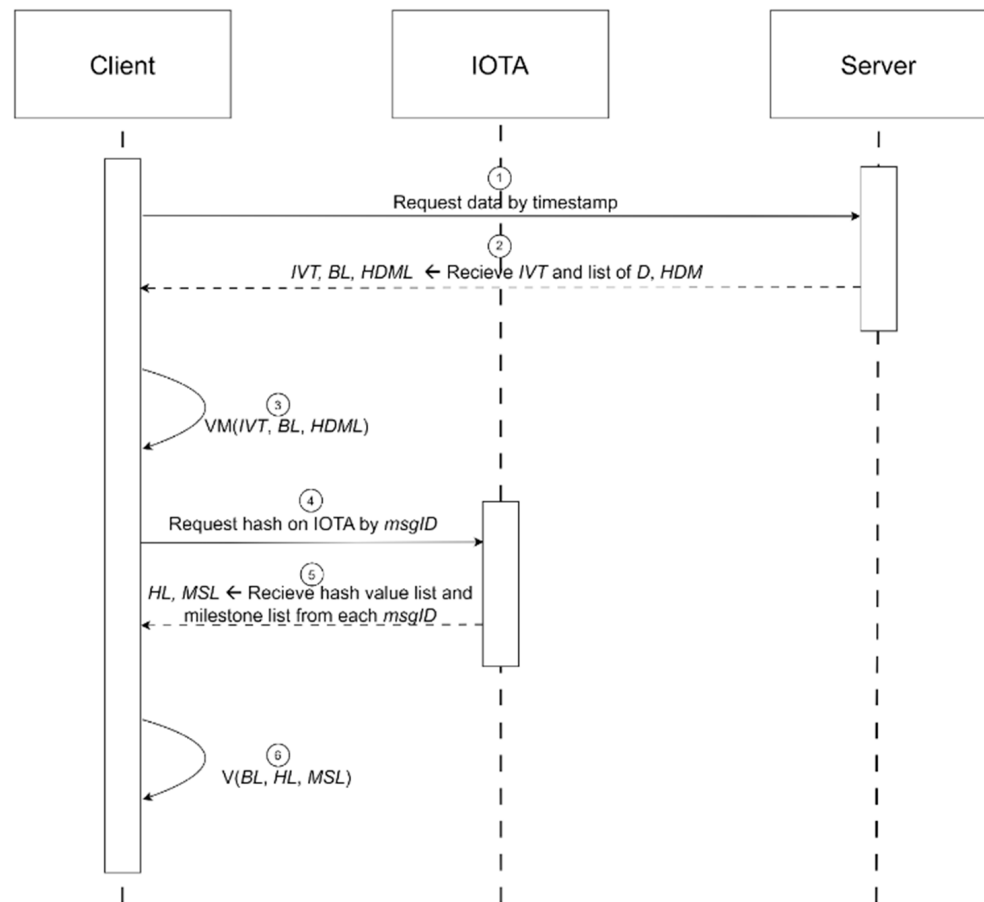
Client

IOTA

Server

1

Request data by timestamp

2

IVT, BL, HDML ← Recieve IVT and list of D, HDM

3

VM(IVT, BL, HDML)

4

Request hash on IOTA by msgID

5

HL, MSL ← Recieve hash value list and milestone list from each msgID

6

V(BL, HL, MSL)